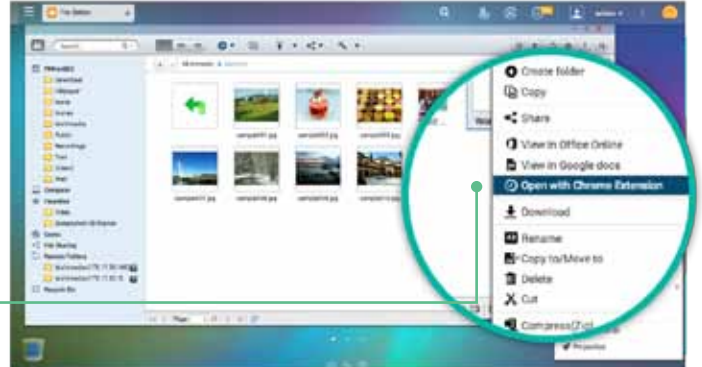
File Station

Choose folder
Copy
Share
View in Office Online
View in Google docs
Open with Chrome Extension
Download
Rename
Copy to/Move to
Delete
Cut
Compress(Zip)
Properties

sample01.jpg
sample02.jpg
sample03.jpg
sample04.jpg
sample11.jpg
sample06.jpg
sample09.jpg
sample13.jpg

Page